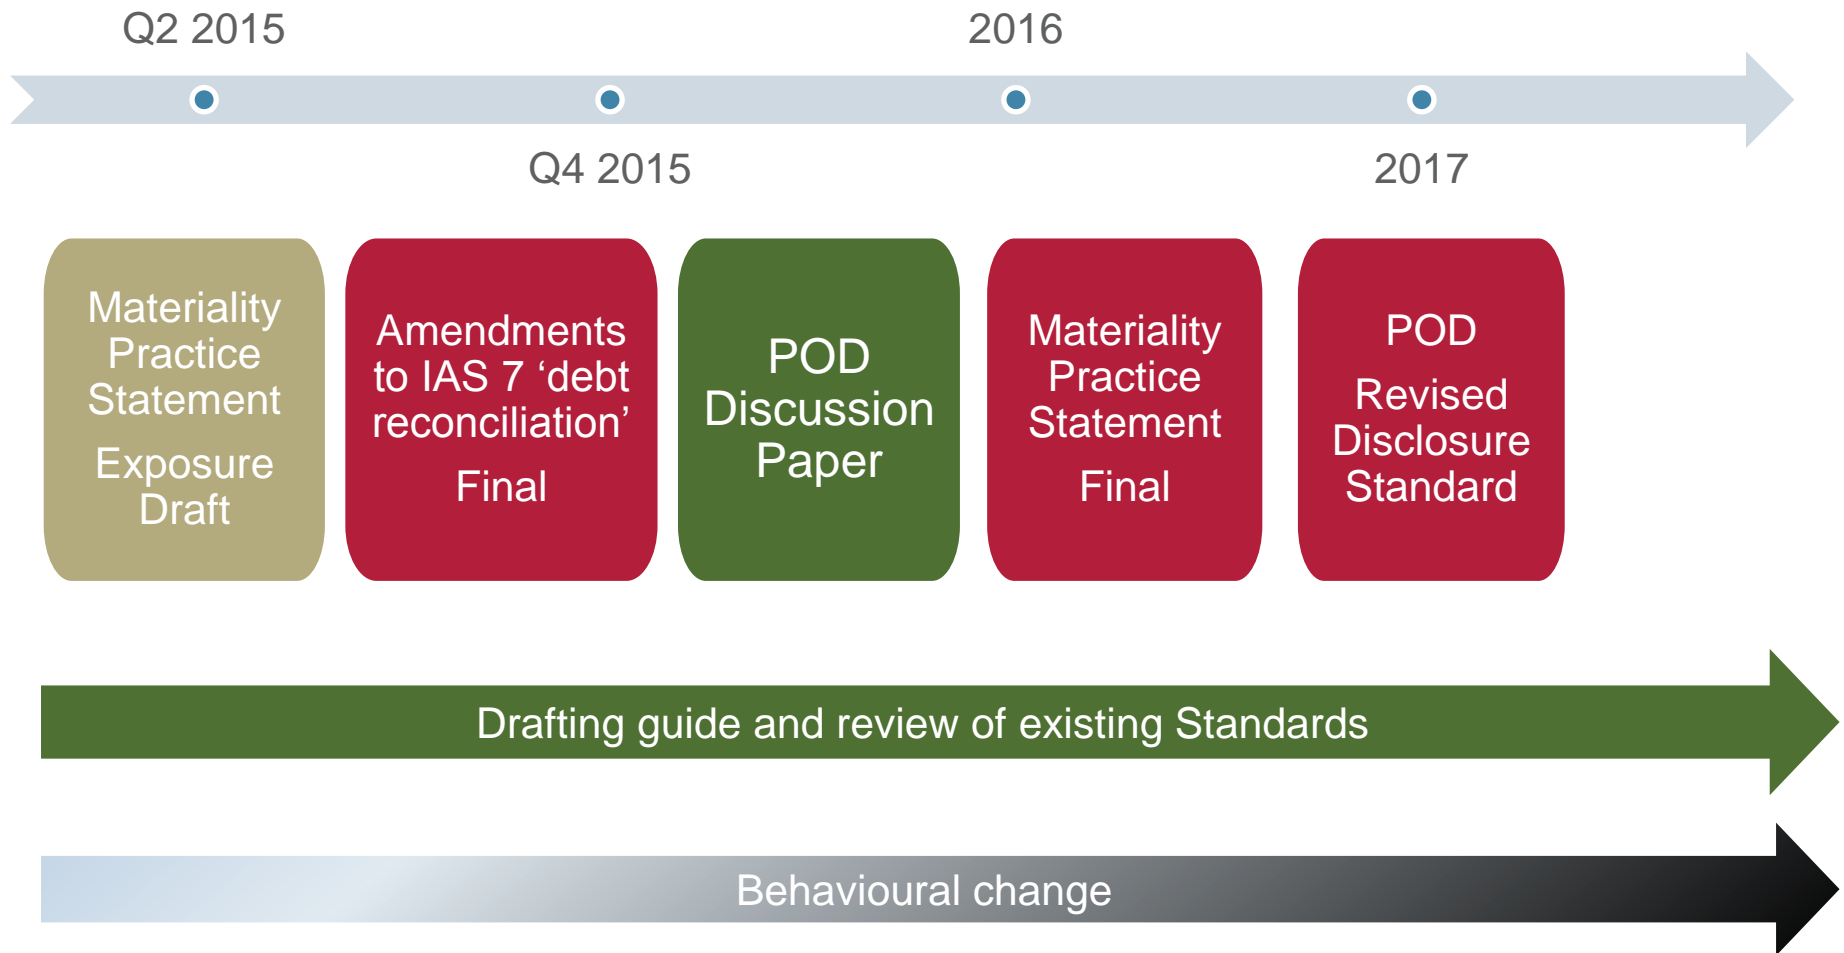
Q2 2015

2016

Q4 2015

2017

Materiality Practice Statement

Exposure Draft

Amendments to IAS 7 ‘debt reconciliation’

Final

POD Discussion Paper

Materiality Practice Statement

Final

POD

Revised Disclosure Standard

Drafting guide and review of existing Standards

Behavioural change